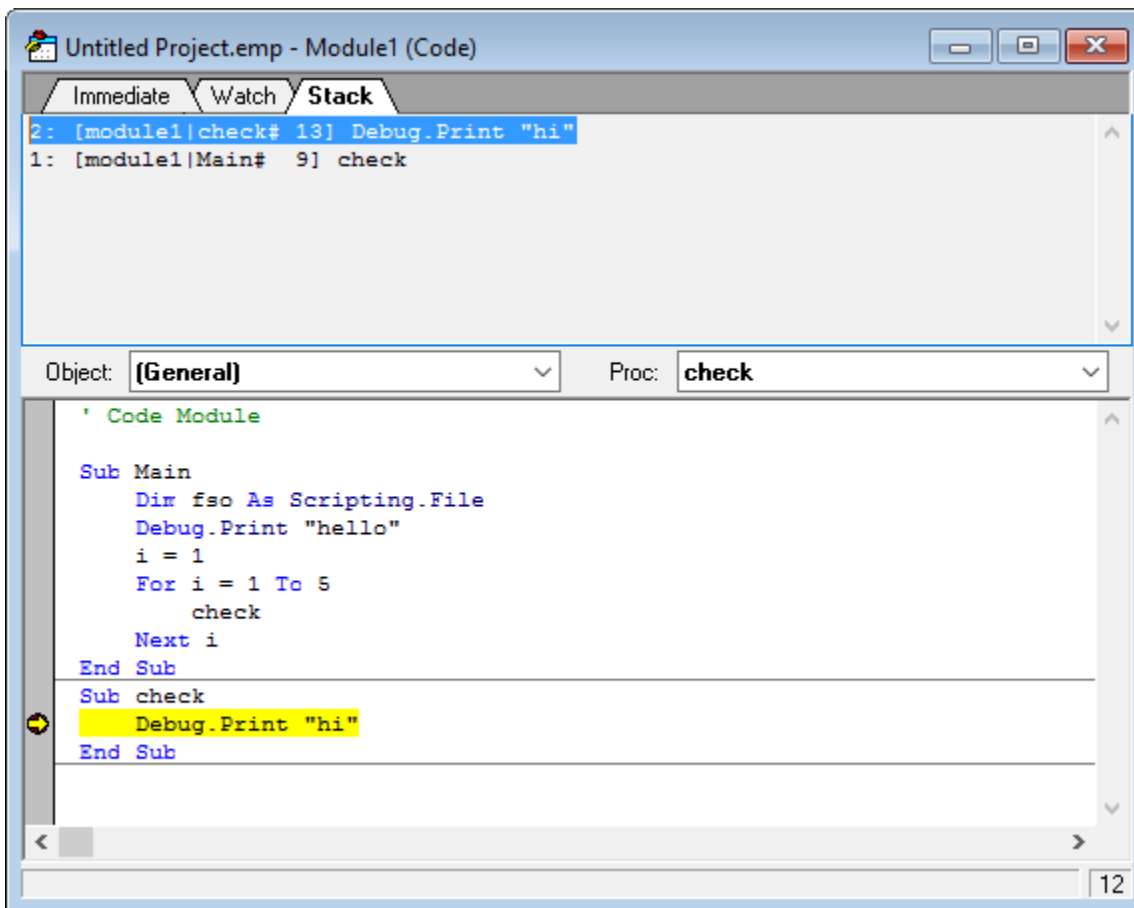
Untitled Project.emp - Module1 (Code)

Immediate | Watch | Stack

2: [module1|check# 13] Debug.Print "hi"
1: [module1|Main#  9] check

Object: (General)    Proc: check

' Code Module

Sub Main
    Dim fso As Scripting.File
    Debug.Print "hello"
    i = 1
    For i = 1 To 5
        check
    Next i
End Sub
Sub check
    Debug.Print "hi"
End Sub

12